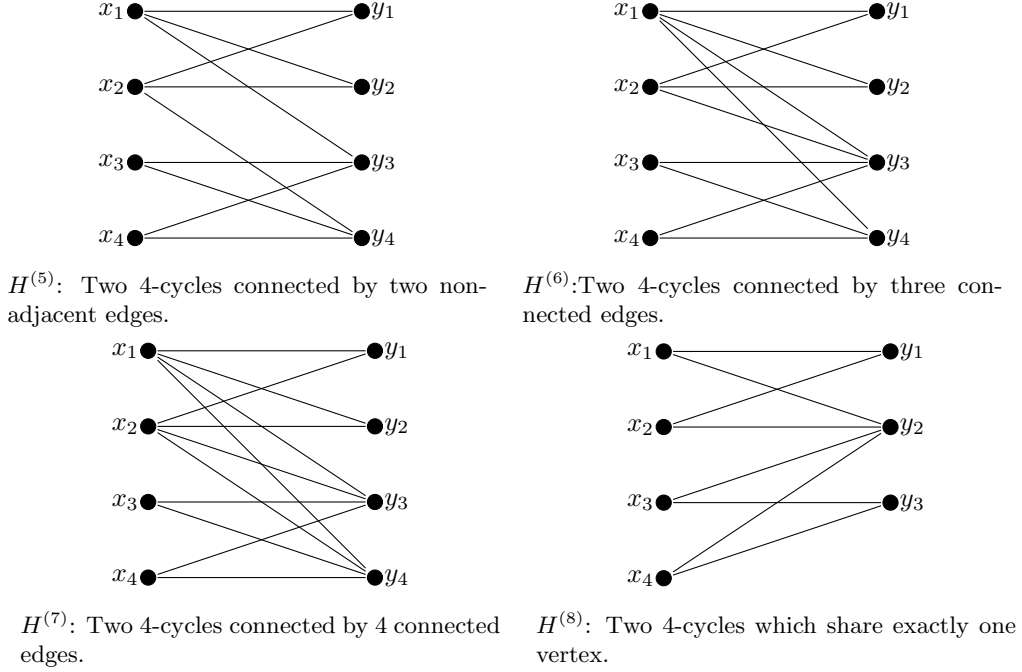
$x_1$ $y_1$
$x_2$ $y_2$
$x_3$ $y_3$
$x_4$ $y_4$

$H^{(5)}$: Two 4-cycles connected by two nonadjacent edges.

$x_1$ $y_1$
$x_2$ $y_2$
$x_3$ $y_3$
$x_4$ $y_4$

$H^{(6)}$:Two 4-cycles connected by three connected edges.

$x_1$ $y_1$
$x_2$ $y_2$
$x_3$ $y_3$
$x_4$ $y_4$

$H^{(7)}$: Two 4-cycles connected by 4 connected edges.

$x_1$ $y_1$
$x_2$ $y_2$
$x_3$ $y_3$
$x_4$

$H^{(8)}$: Two 4-cycles which share exactly one vertex.